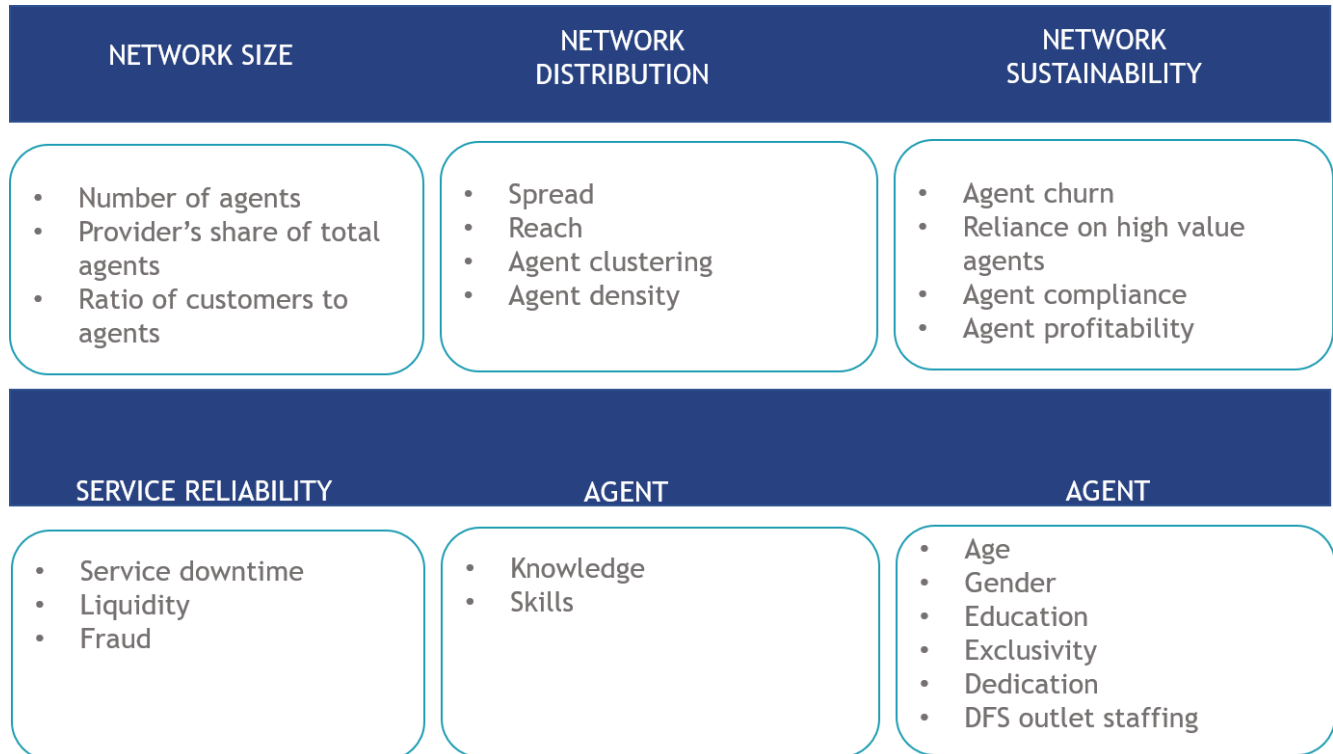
NETWORK SIZE

NETWORK DISTRIBUTION

NETWORK SUSTAINABILITY

- Number of agents
- Provider's share of total agents
- Ratio of customers to agents

- Spread
- Reach
- Agent clustering
- Agent density

- Agent churn
- Reliance on high value agents
- Agent compliance
- Agent profitability

SERVICE RELIABILITY

AGENT

AGENT

- Service downtime
- Liquidity
- Fraud

- Knowledge
- Skills

- Age
- Gender
- Education
- Exclusivity
- Dedication
- DFS outlet staffing